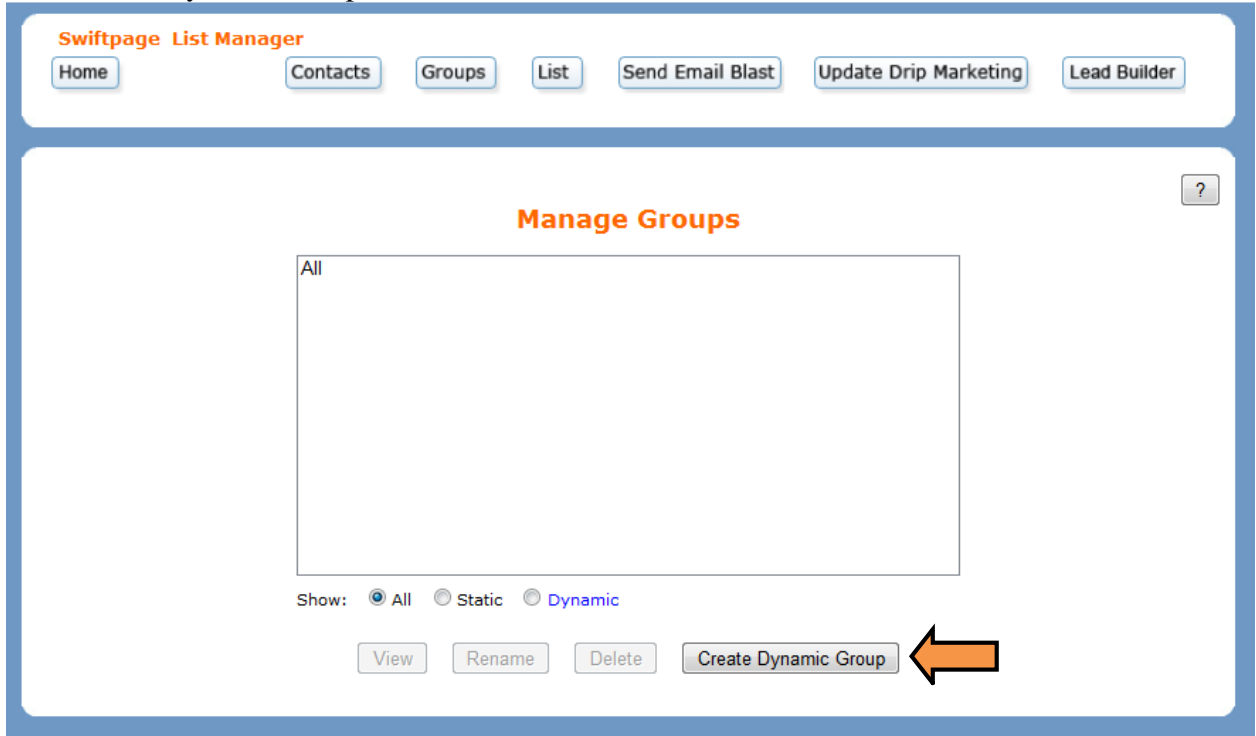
Swiftpage List Manager

Home

Contacts

Groups

List

Send Email Blast

Update Drip Marketing

Lead Builder

?

Manage Groups

All

Show: All Static Dynamic

View

Rename

Delete

Create Dynamic Group